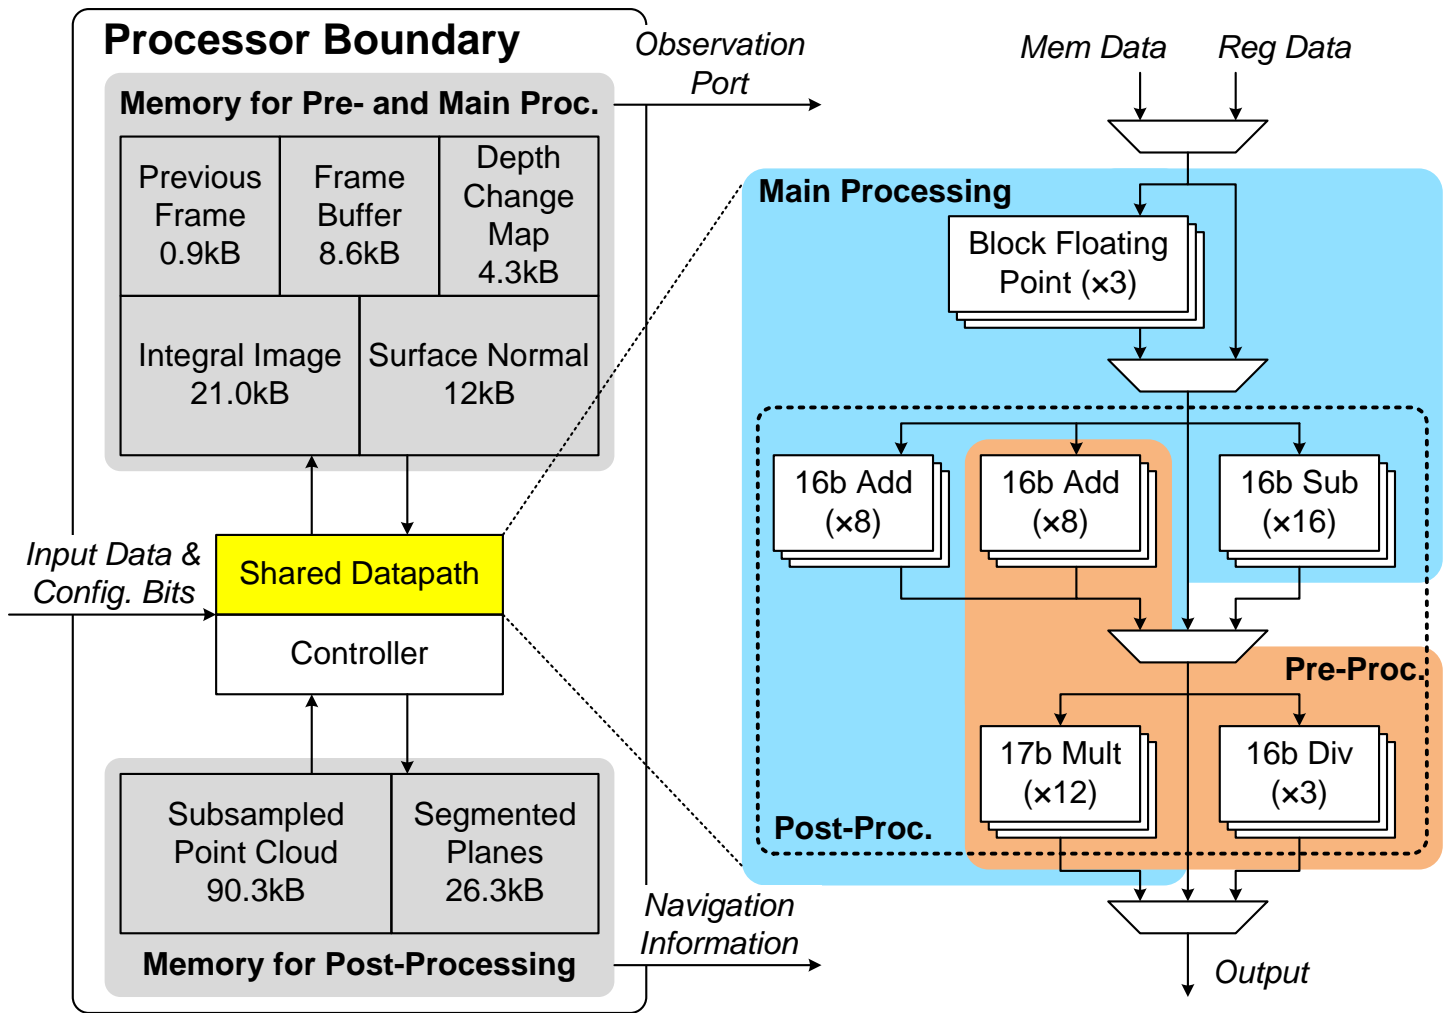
Processor Boundary

Memory for Pre- and Main Proc.

| Previous Frame 0.9kB | Frame Buffer 8.6kB | Depth Change Map 4.3kB |
|---|---|---|
| Integral Image 21.0kB | Surface Normal 12kB | |

Observation Port

Input Data & Config. Bits

Shared Datapath

Controller

| Subsampled Point Cloud 90.3kB | Segmented Planes 26.3kB |
|---|---|

Memory for Post-Processing

Navigation Information

Mem Data

Reg Data

Main Processing

Block Floating Point (×3)

16b Add (×8)

16b Add (×8)

16b Sub (×16)

Pre-Proc.

17b Mult (×12)

16b Div (×3)

Post-Proc.

Output